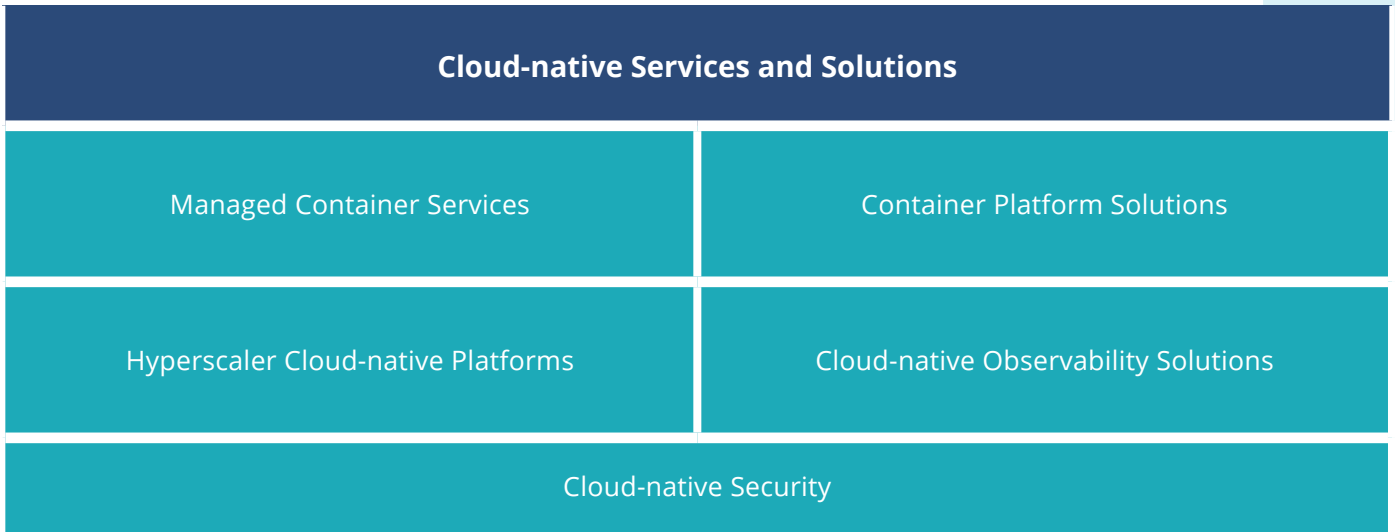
| Cloud-native Services and Solutions | |
|---|---|
| Managed Container Services | Container Platform Solutions |
| Hyperscaler Cloud-native Platforms | Cloud-native Observability Solutions |
| Cloud-native Security | |